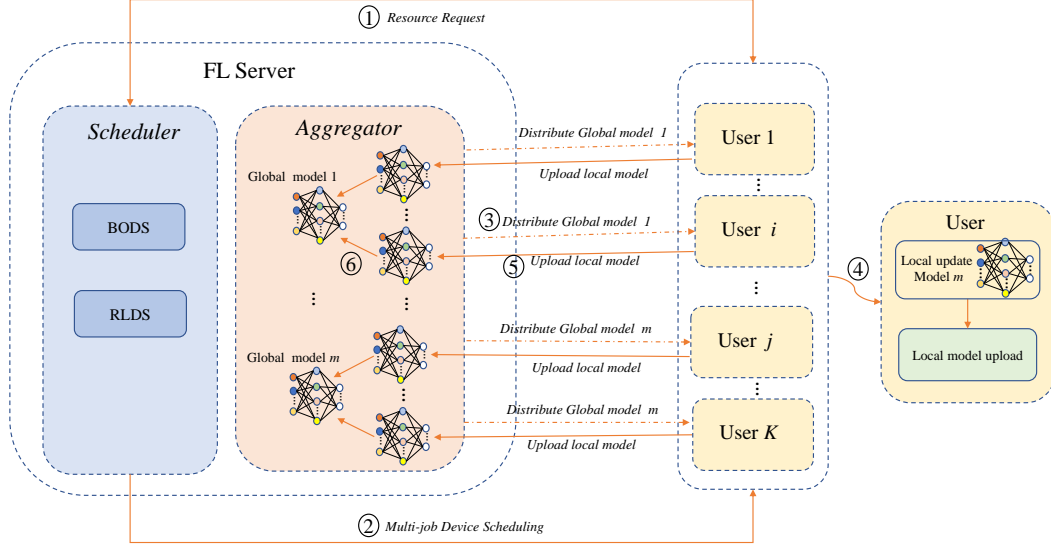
① Resource Request

FL Server

Scheduler

BODS

RLDS

Aggregator

Global model 1

⑥

⋮

Global model $m$

Distribute Global model 1

Upload local model

③ Distribute Global model 1

⑤ Upload local model

Distribute Global model $m$

Upload local model

Distribute Global model $m$

Upload local model

User 1

⋮

User $i$

⋮

User $j$

⋮

User $K$

④

User

Local update Model $m$

Local model upload

② Multi-job Device Scheduling